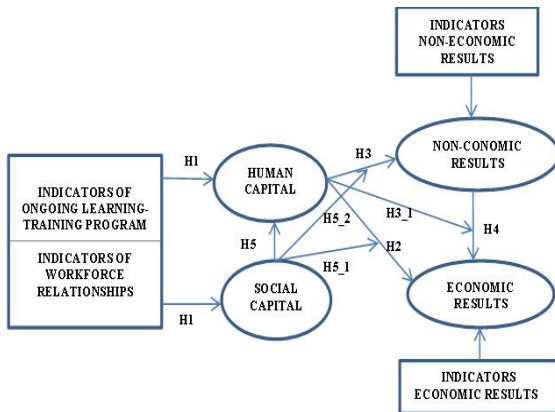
INDICATORS NON-ECONOMIC RESULTS

INDICATORS OF ONGOING LEARNING-TRAINING PROGRAM

INDICATORS OF WORKFORCE RELATIONSHIPS

H1

HUMAN CAPITAL

H3

NON-CONOMIC RESULTS

H5_2

H3_1

H5

H2

H4

H5_1

SOCIAL CAPITAL

ECONOMIC RESULTS

H1

INDICATORS ECONOMIC RESULTS